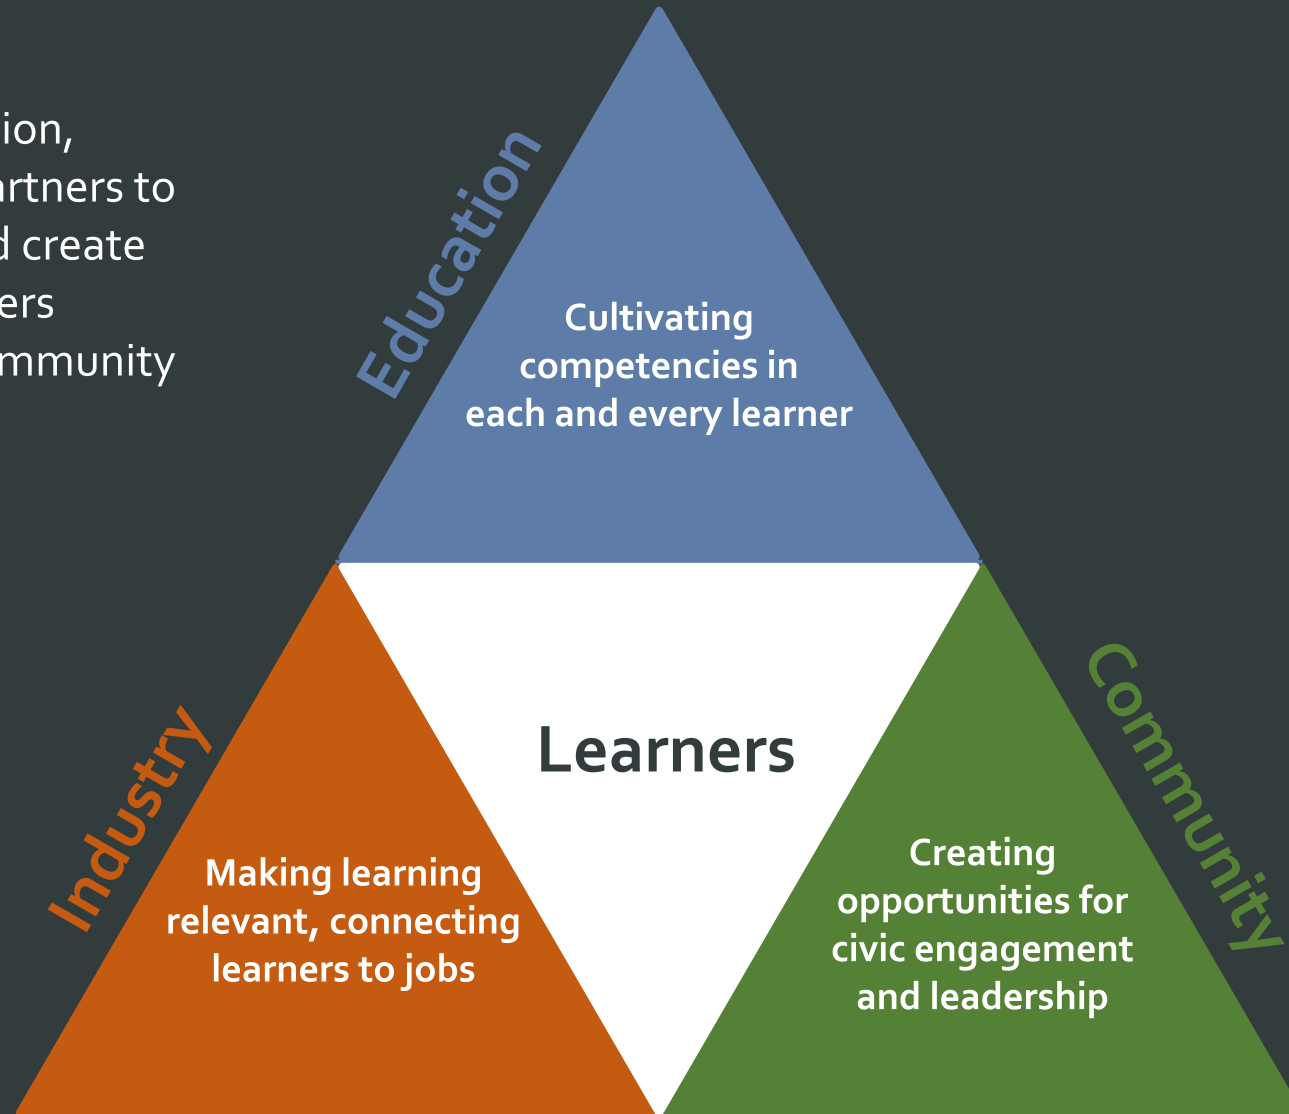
ion,
rtners to
d create
ers
mmunity

Education

Cultivating competencies in each and every learner

Industry

Making learning relevant, connecting learners to jobs

Learners

Community

Creating opportunities for civic engagement and leadership